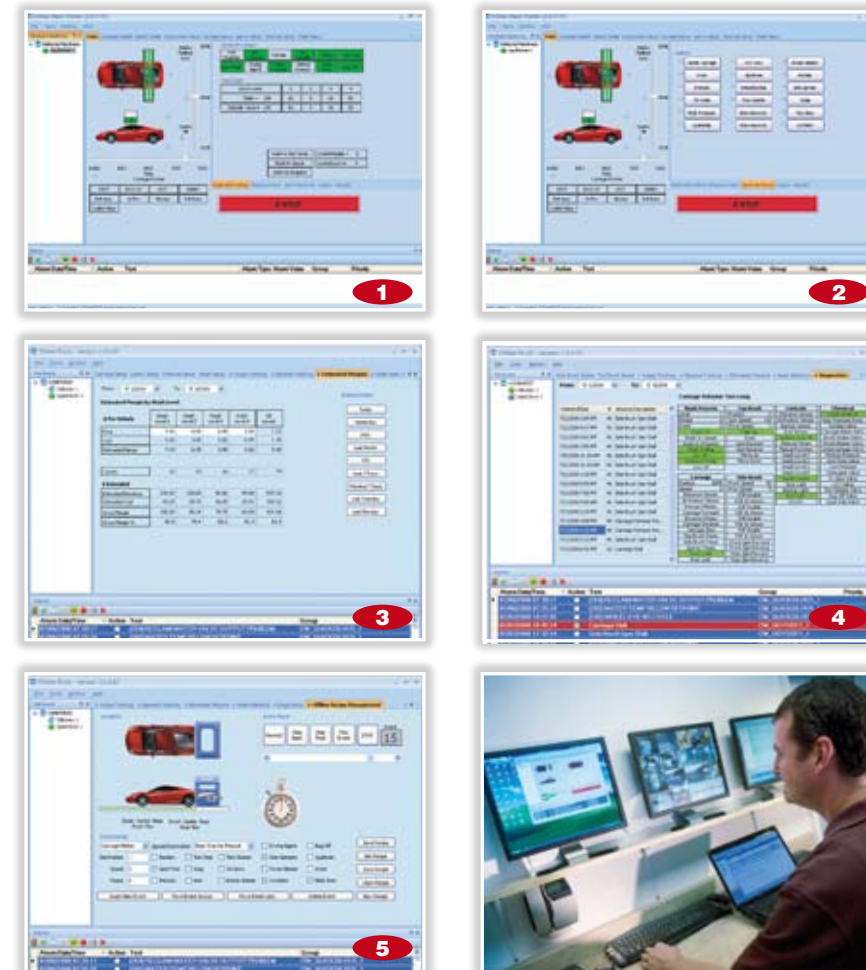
Alarm Date/Time Active Text Alarm Type Alarm Value Group Priority

1

Alarm Date/Time Active Text Alarm Type Alarm Value Group Priority

2

3

Alarm Date/Time Active Text Group

Carriage Rollover Test Log

4

Alarm Date/Time Active Text Group Priority

15

5